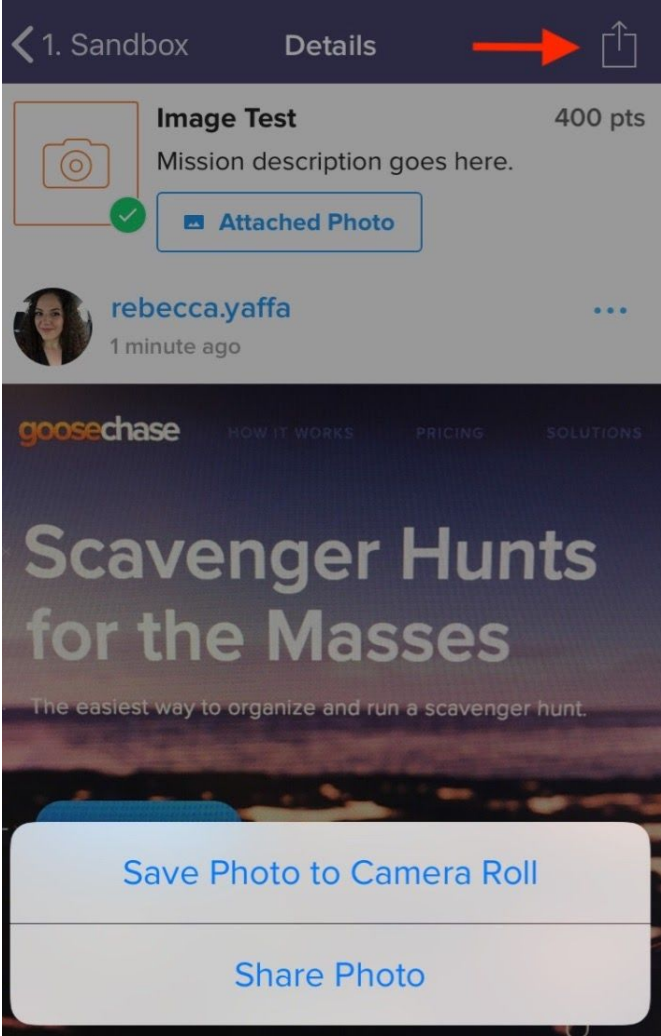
< 1. Sandbox Details

Image Test 400 pts

Mission description goes here.

Attached Photo

rebecca.yaffa

1 minute ago

...

goosechase HOW IT WORKS PRICING SOLUTIONS

Scavenger Hunts for the Masses

The easiest way to organize and run a scavenger hunt.

Save Photo to Camera Roll

Share Photo